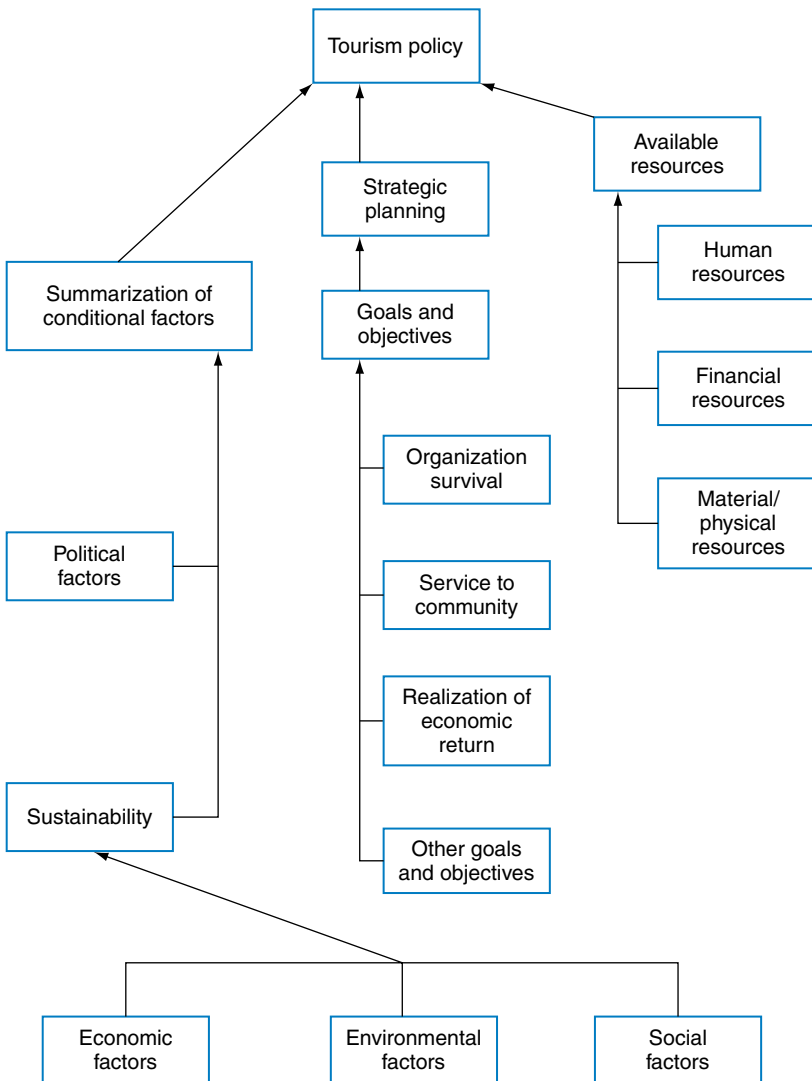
Tourism policy

Strategic planning

Available resources

Human resources

Financial resources

Material/ physical resources

Summarization of conditional factors

Goals and objectives

Organization survival

Service to community

Realization of economic return

Other goals and objectives

Political factors

Sustainability

Economic factors

Environmental factors

Social factors